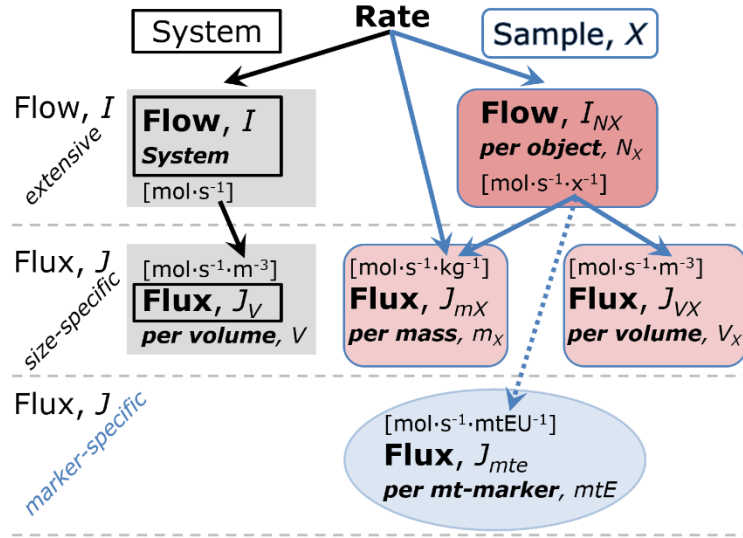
System

Rate

Sample, $X$

Flow, $I$

extensive

Flow, $I$
System

[mol·s$^{-1}$]

Flow, $I_{NX}$
per object, $N_X$
[mol·s$^{-1}$·x$^{-1}$]

Flux, $J$

size-specific

[mol·s$^{-1}$·m$^{-3}$]
Flux, $J_V$
per volume, $V$

[mol·s$^{-1}$·kg$^{-1}$]
Flux, $J_{mX}$
per mass, $m_X$

[mol·s$^{-1}$·m$^{-3}$]
Flux, $J_{VX}$
per volume, $V_X$

Flux, $J$

marker-specific

[mol·s$^{-1}$·mtEU$^{-1}$]
Flux, $J_{mte}$
per mt-marker, $mtE$